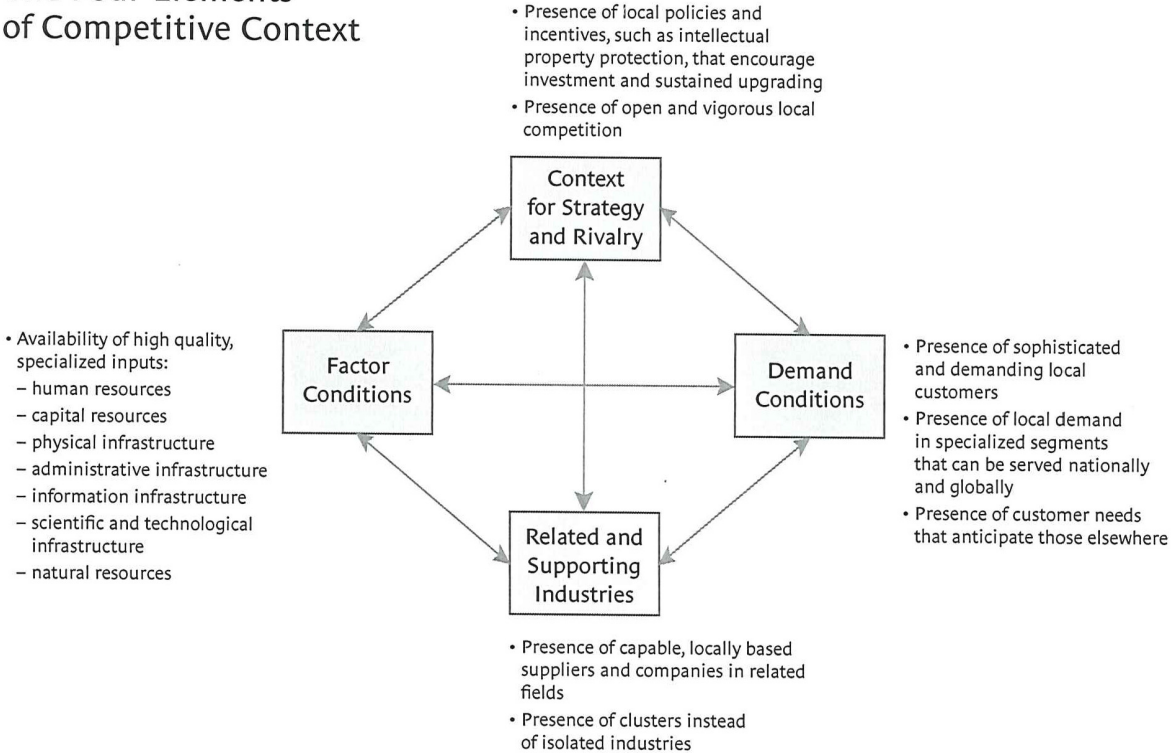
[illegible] Four Elements of Competitive Context

• Presence of local policies and incentives, such as intellectual property protection, that encourage investment and sustained upgrading
• Presence of open and vigorous local competition

Context for Strategy and Rivalry

• Availability of high quality, specialized inputs:
– human resources
– capital resources
– physical infrastructure
– administrative infrastructure
– information infrastructure
– scientific and technological infrastructure
– natural resources

Factor Conditions

Demand Conditions

• Presence of sophisticated and demanding local customers
• Presence of local demand in specialized segments that can be served nationally and globally
• Presence of customer needs that anticipate those elsewhere

Related and Supporting Industries

• Presence of capable, locally based suppliers and companies in related fields
• Presence of clusters instead of isolated industries